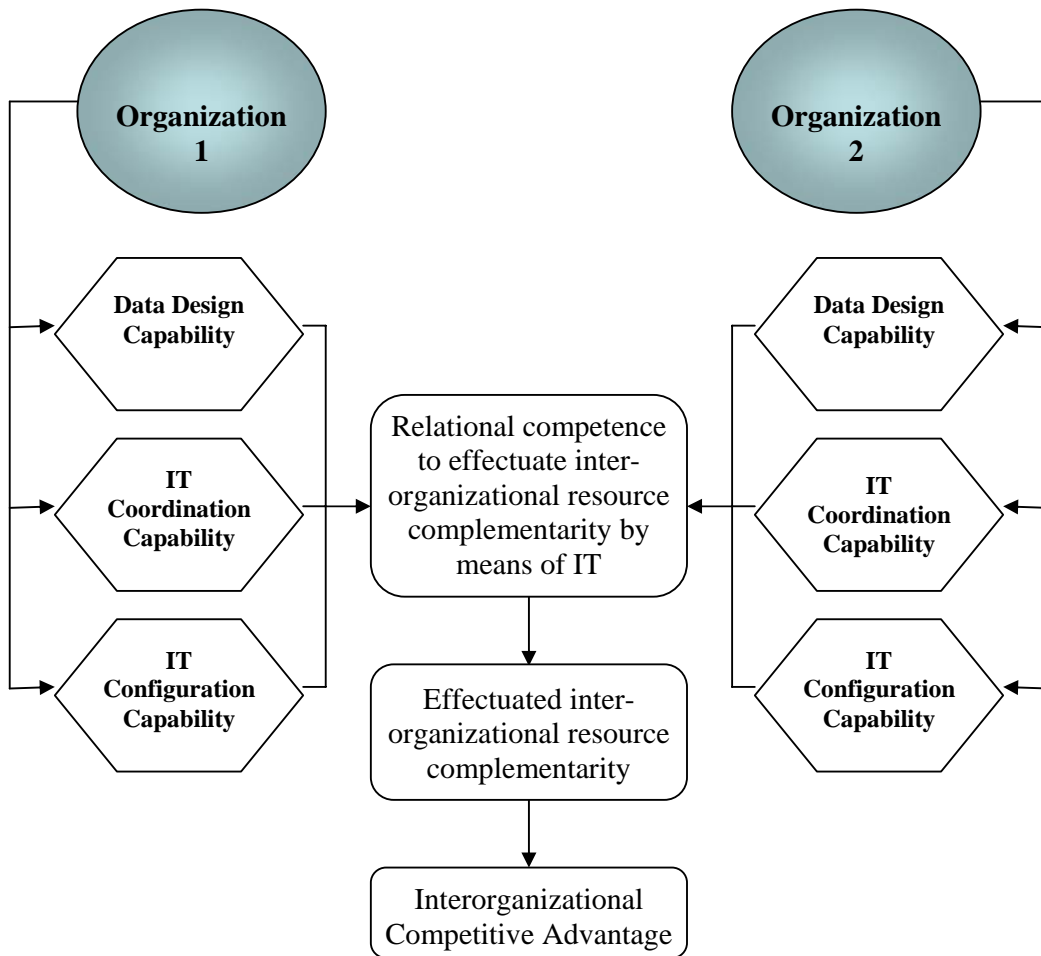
Organization 1

Organization 2

Data Design Capability

IT Coordination Capability

IT Configuration Capability

Relational competence to effectuate interorganizational resource complementarity by means of IT

Data Design Capability

IT Coordination Capability

IT Configuration Capability

Effectuated interorganizational resource complementarity

Interorganizational Competitive Advantage